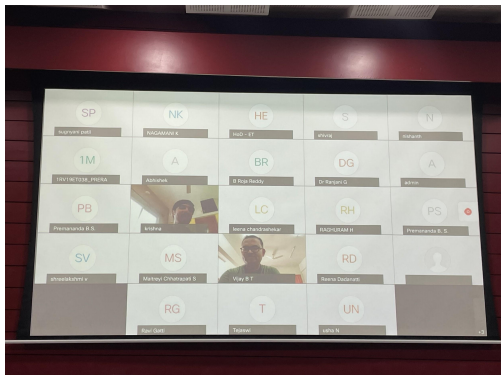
SP
supreeti patil

NK
NAGAMANI K

HE
HoD - ET

S
shivraj

N
Nishanth

1M
1RV19ET036_PROSA

A
Abhishek

BR
B Roja Reddy

DG
Dr Ranjani G

A
admin

PB
Premananda B S

krishna

LC
leena chandrashekar

RH
RAGHURAM H

PS
Premananda B. S.

SV
shreelakshmi v

MS
Maitreyi Chhatrapati B

Vijay B T

RD
Reena Dadarwal

RG
Ravi Gatti

T
Tejaswi

UN
usha N